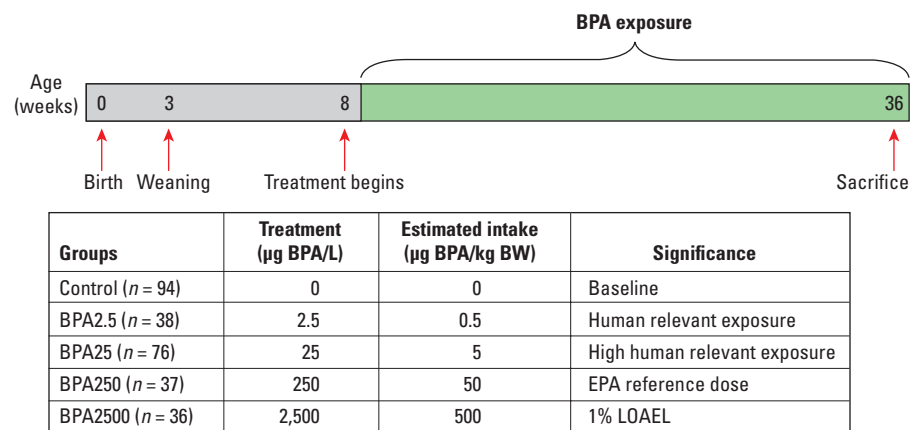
BPA exposure

Age (weeks) 0 3 8 36

Birth Weaning Treatment begins Sacrifice

| Groups | Treatment (μg BPA/L) | Estimated intake (μg BPA/kg BW) | Significance |
|---|---|---|---|
| Control ($n$ = 94) | 0 | 0 | Baseline |
| BPA2.5 ($n$ = 38) | 2.5 | 0.5 | Human relevant exposure |
| BPA25 ($n$ = 76) | 25 | 5 | High human relevant exposure |
| BPA250 ($n$ = 37) | 250 | 50 | EPA reference dose |
| BPA2500 ($n$ = 36) | 2,500 | 500 | 1% LOAEL |